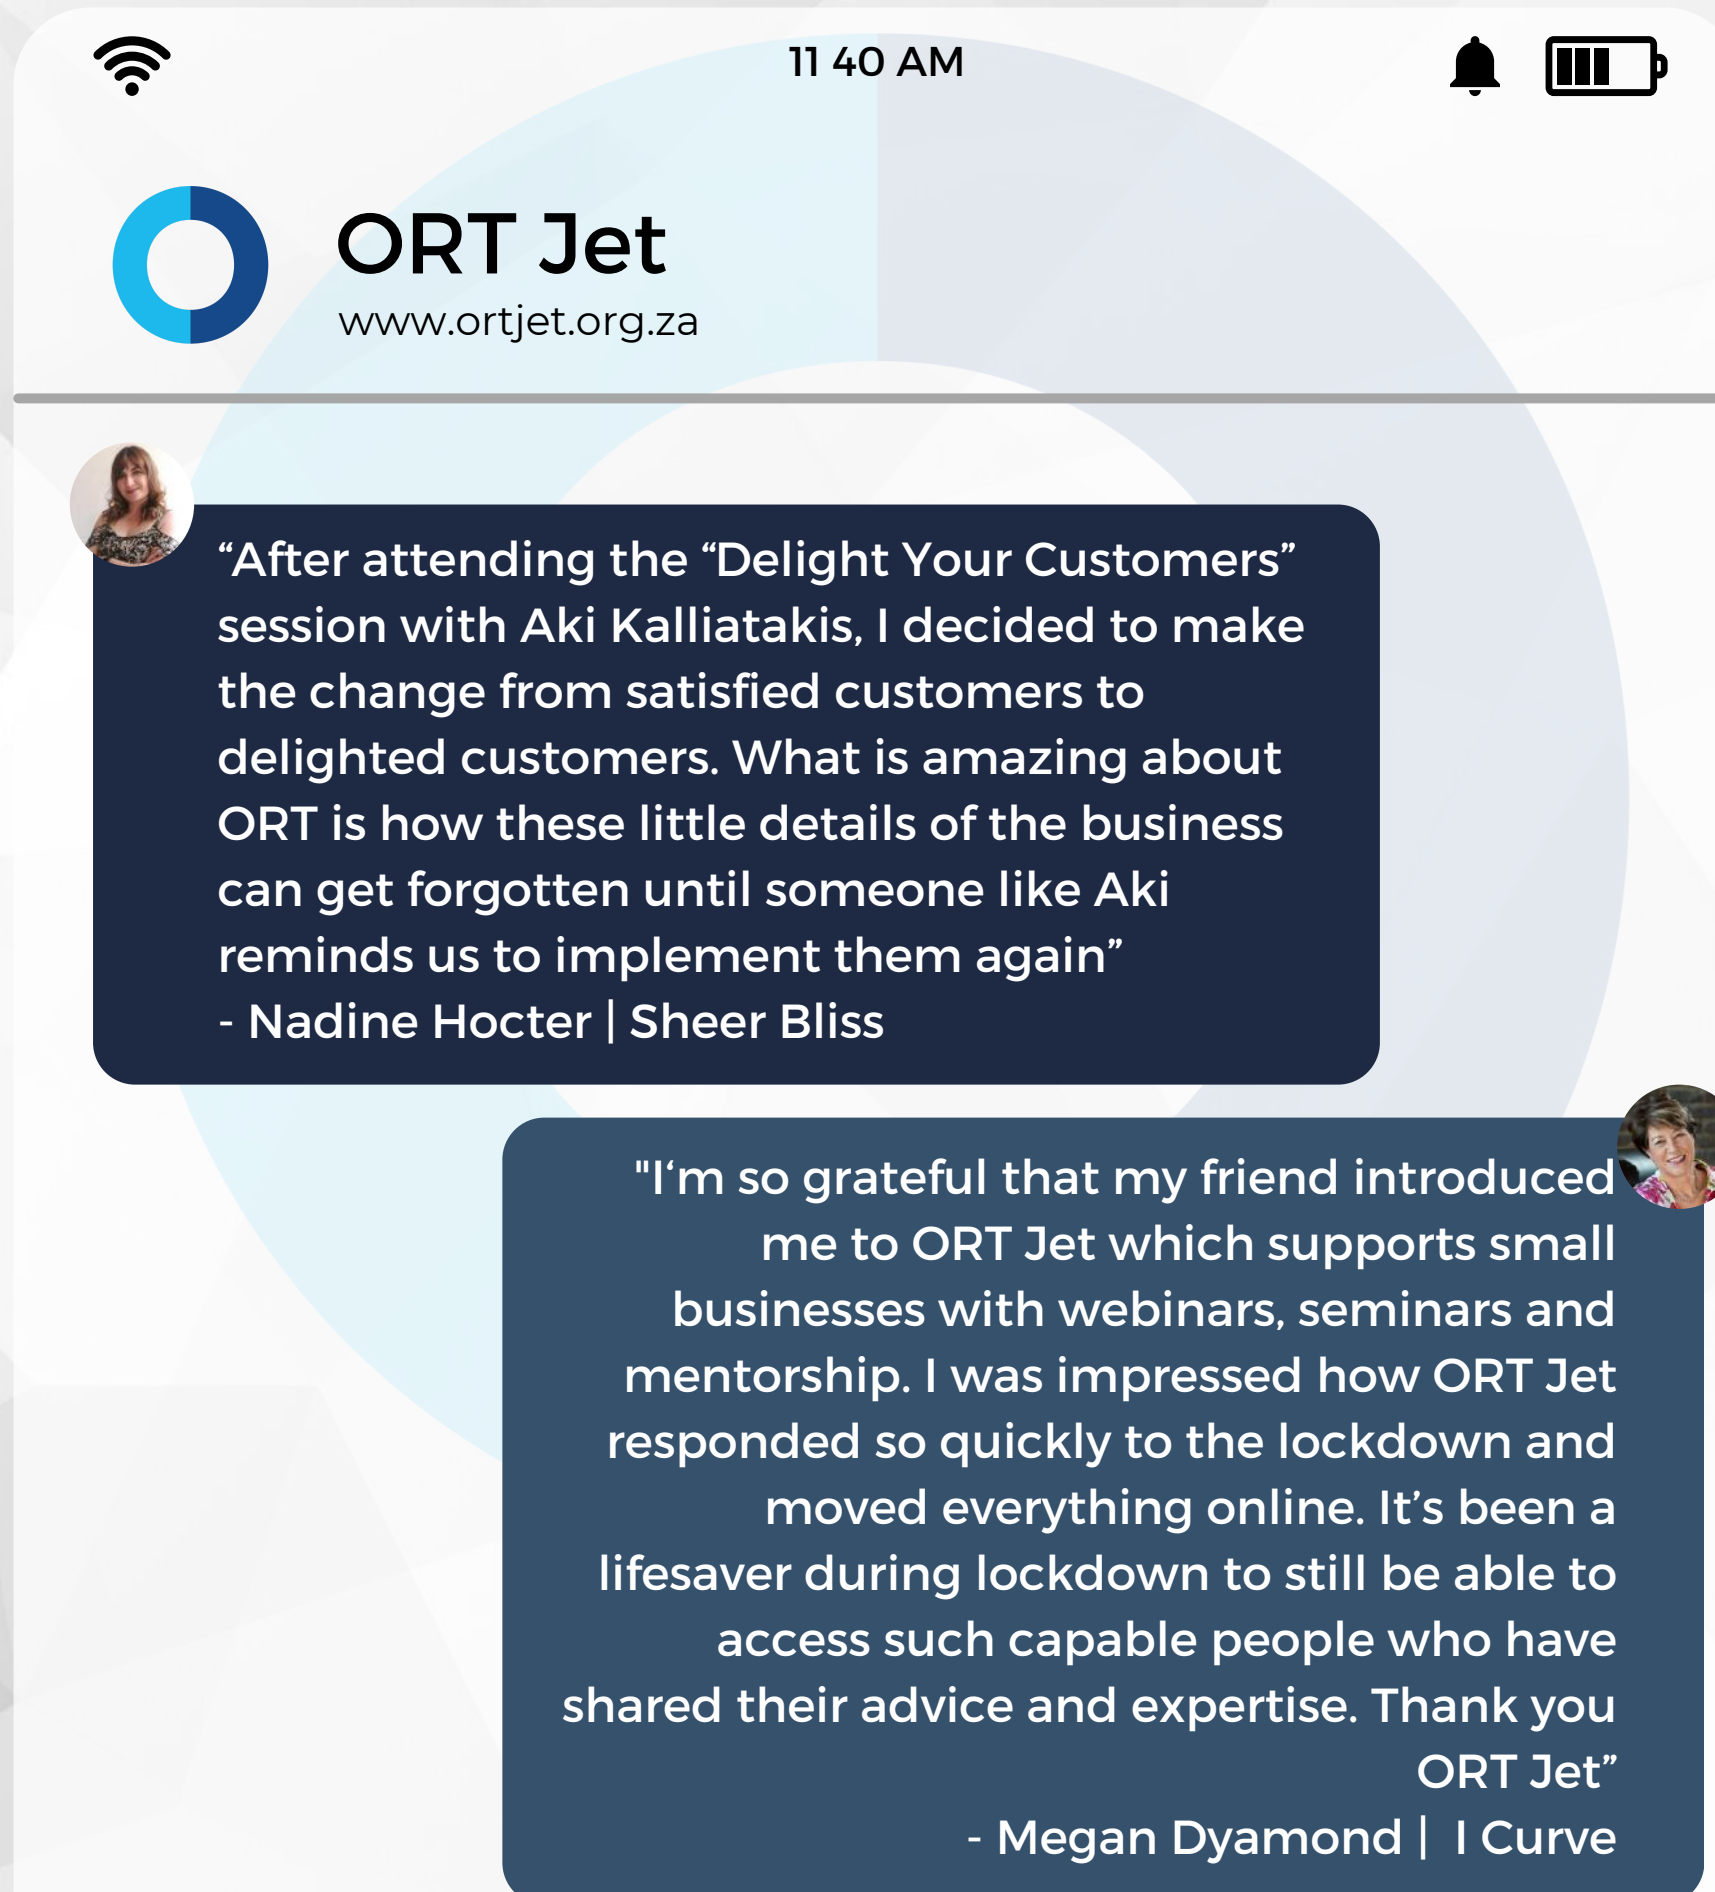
11 40 AM

ORT Jet
www.ortjet.org.za

“After attending the “Delight Your Customers” session with Aki Kalliatakis, I decided to make the change from satisfied customers to delighted customers. What is amazing about ORT is how these little details of the business can get forgotten until someone like Aki reminds us to implement them again”
- Nadine Hocter | Sheer Bliss

"I‘m so grateful that my friend introduced me to ORT Jet which supports small businesses with webinars, seminars and mentorship. I was impressed how ORT Jet responded so quickly to the lockdown and moved everything online. It’s been a lifesaver during lockdown to still be able to access such capable people who have shared their advice and expertise. Thank you ORT Jet”
- Megan Dyamond | I Curve